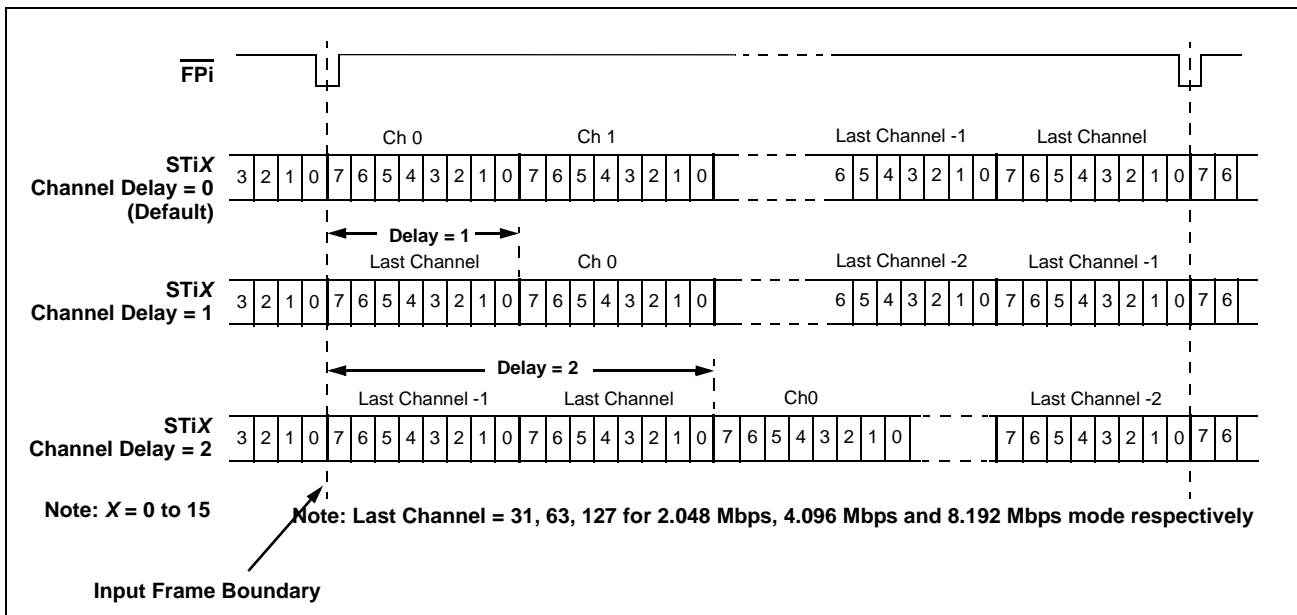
$\overline{\text{FPi}}$

Ch 0 Ch 1 Last Channel -1 Last Channel

STi*X* Channel Delay = 0 (Default)

3 2 1 0 7 6 5 4 3 2 1 0 7 6 5 4 3 2 1 0 6 5 4 3 2 1 0 7 6 5 4 3 2 1 0 7 6

Delay = 1

Last Channel Ch 0 Last Channel -2 Last Channel -1

STi*X* Channel Delay = 1

3 2 1 0 7 6 5 4 3 2 1 0 7 6 5 4 3 2 1 0 6 5 4 3 2 1 0 7 6 5 4 3 2 1 0 7 6

Delay = 2

Last Channel -1 Last Channel Ch0 Last Channel -2

STi*X* Channel Delay = 2

3 2 1 0 7 6 5 4 3 2 1 0 7 6 5 4 3 2 1 0 7 6 5 4 3 2 1 0 7 6 5 4 3 2 1 0 7 6

Note: *X* = 0 to 15

Note: Last Channel = 31, 63, 127 for 2.048 Mbps, 4.096 Mbps and 8.192 Mbps mode respectively

Input Frame Boundary